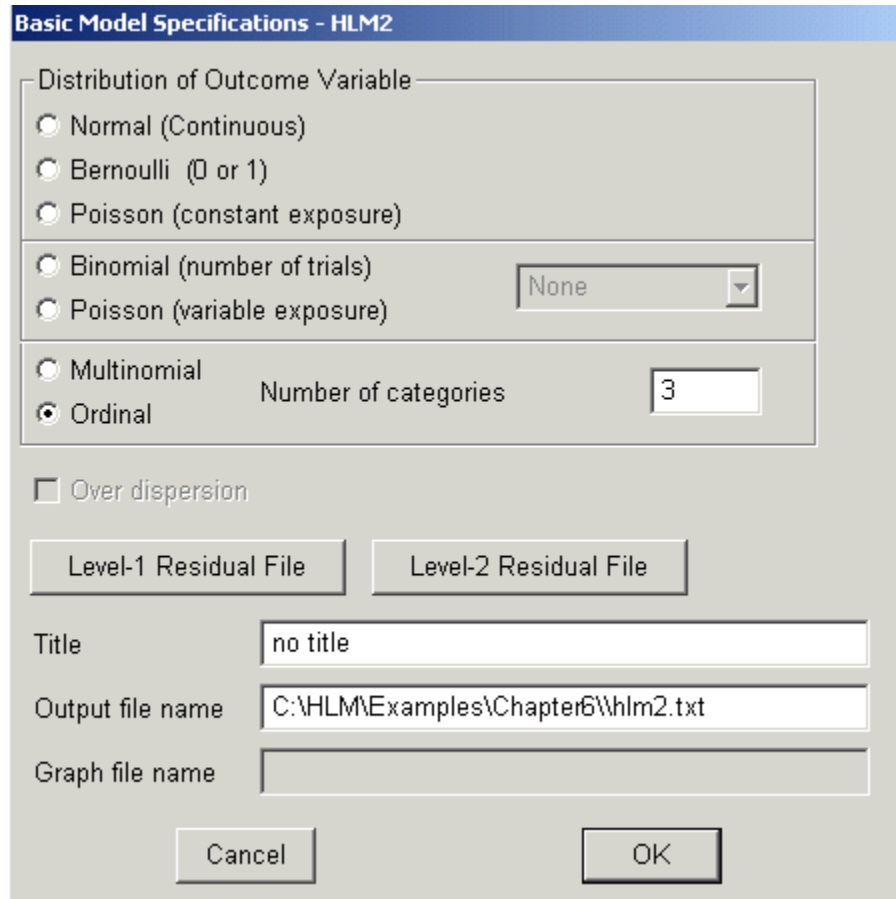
Basic Model Specifications - HLM2

Distribution of Outcome Variable

Normal (Continuous)

Bernoulli (0 or 1)

Poisson (constant exposure)

Binomial (number of trials)

Poisson (variable exposure)

None

Multinomial

Ordinal

Number of categories

3

Over dispersion

Level-1 Residual File

Level-2 Residual File

Title

no title

Output file name

C:\HLM\Examples\Chapter6\\hlm2.txt

Graph file name

Cancel

OK